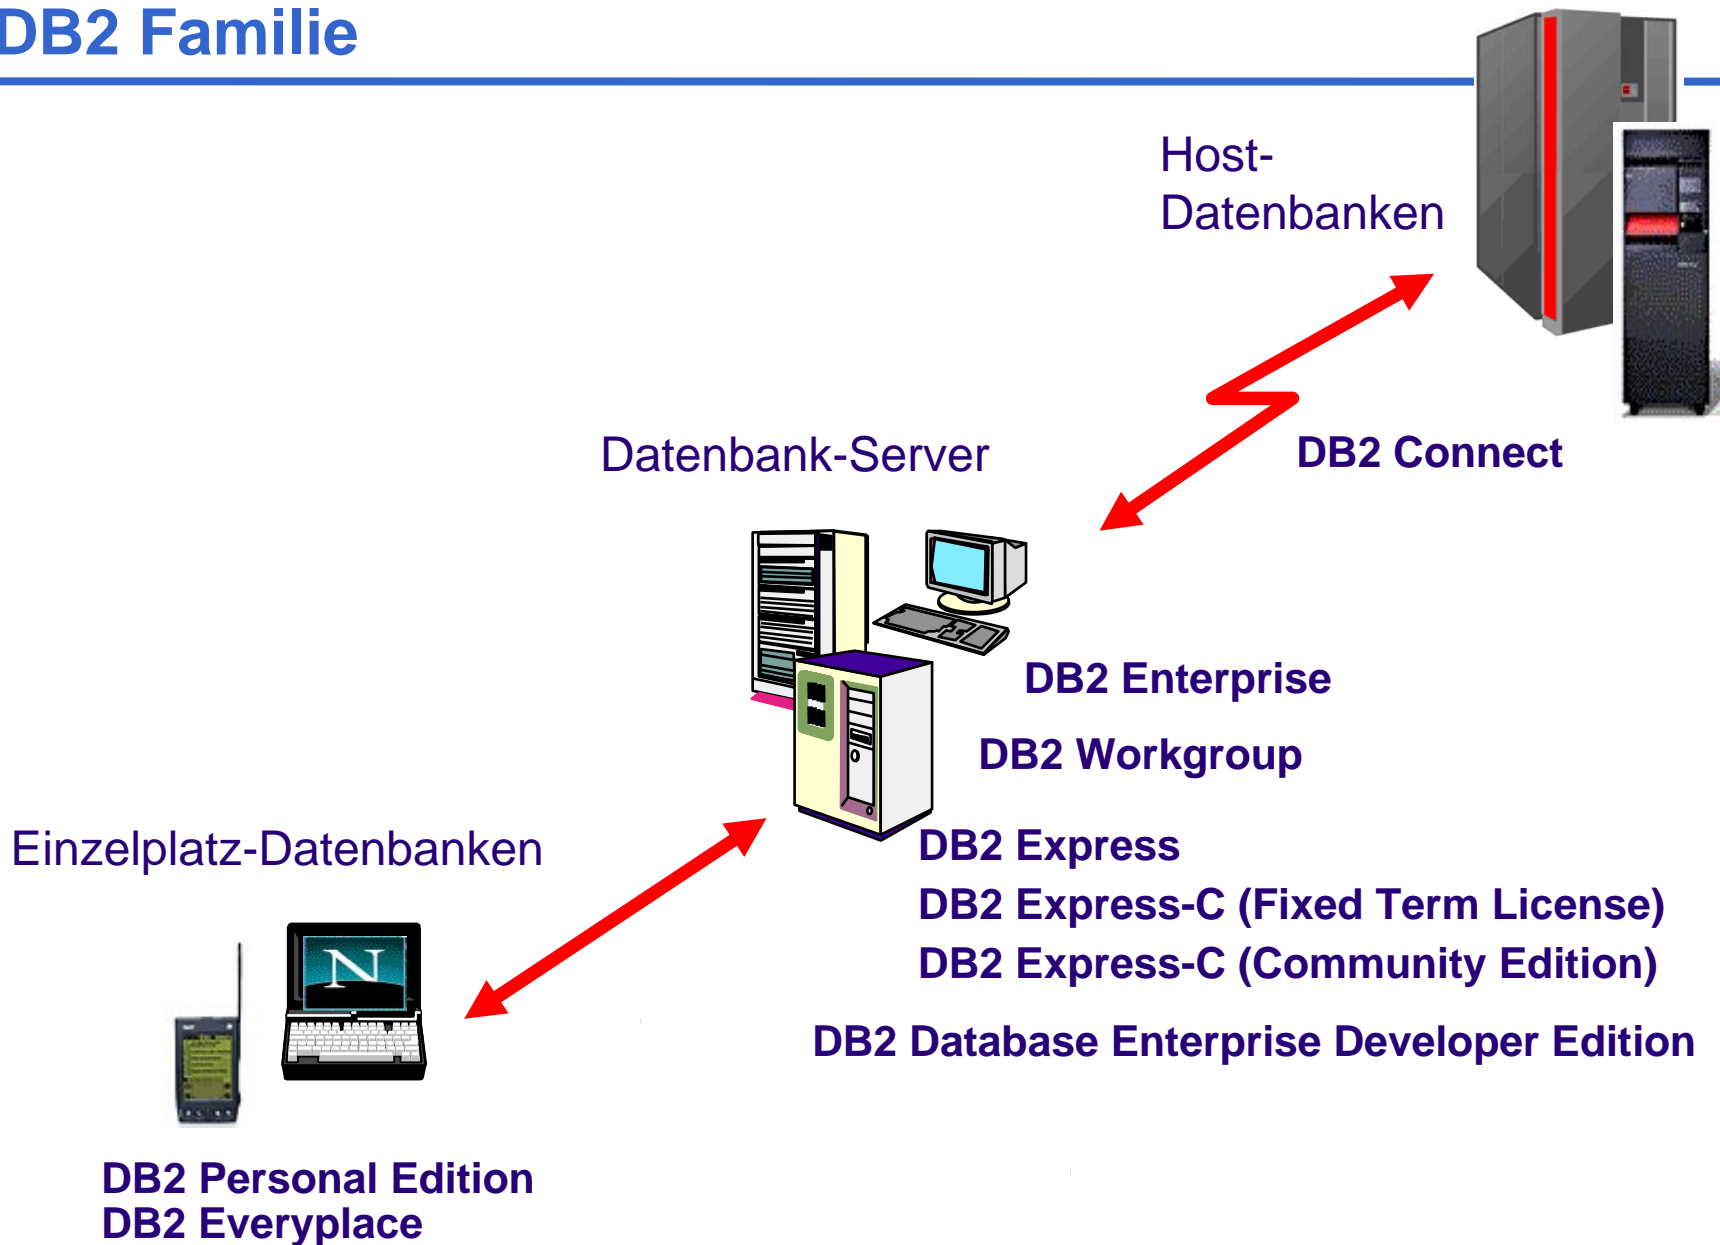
DB2 Familie

Host-Datenbanken

DB2 Connect

Datenbank-Server

DB2 Enterprise

DB2 Workgroup

Einzelplatz-Datenbanken

DB2 Express
DB2 Express-C (Fixed Term License)
DB2 Express-C (Community Edition)

DB2 Database Enterprise Developer Edition

N

DB2 Personal Edition
DB2 Everyplace